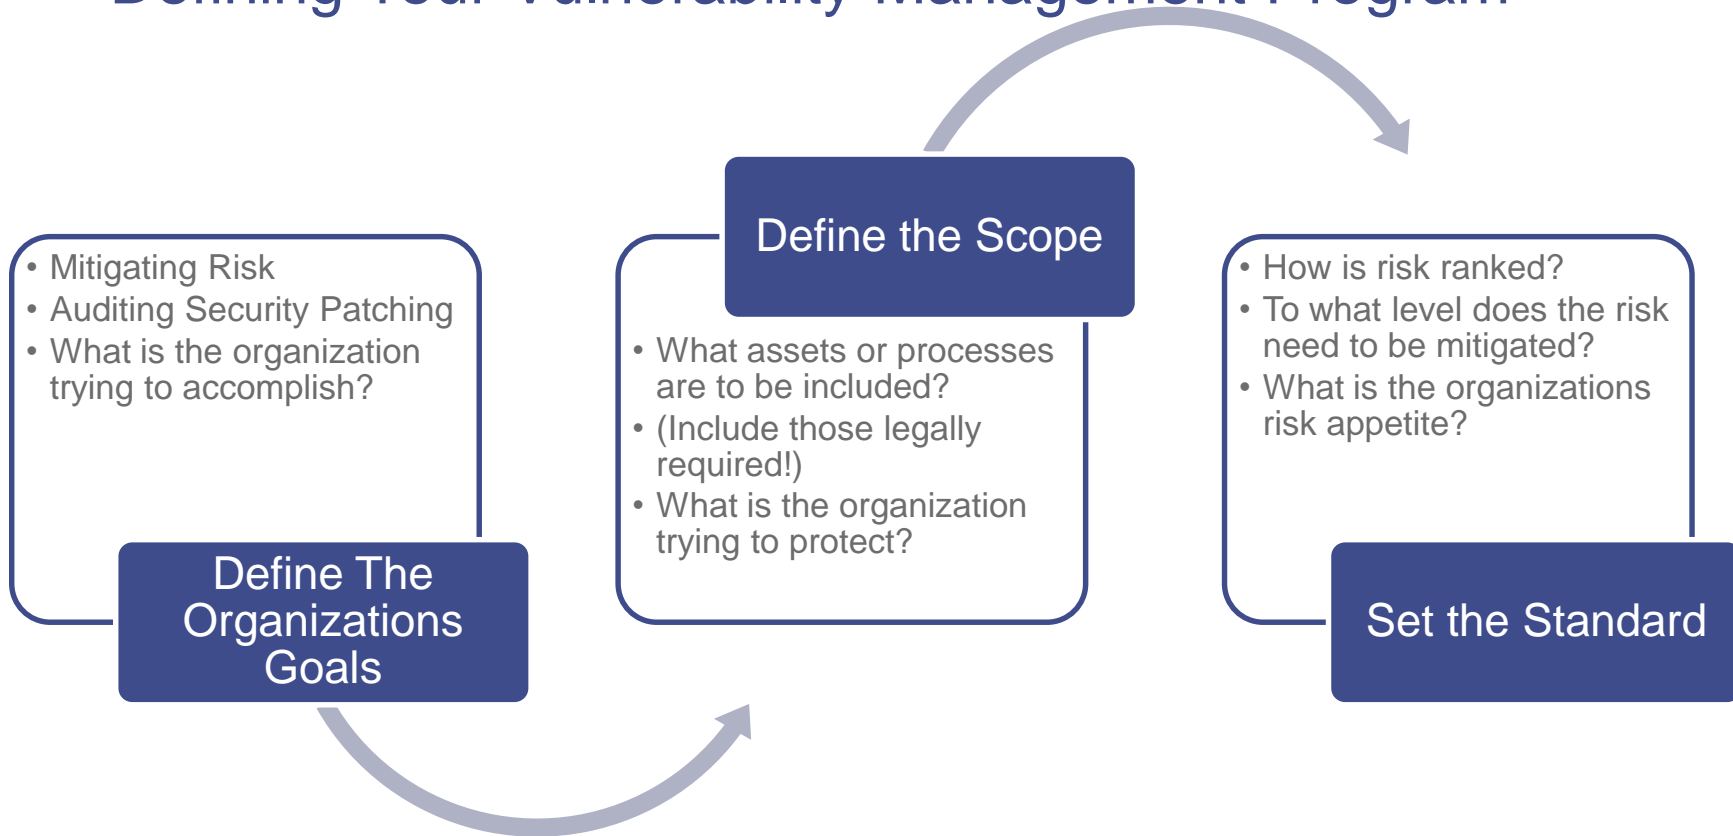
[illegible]

• Mitigating Risk
• Auditing Security Patching
• What is the organization trying to accomplish?

Define The Organizations Goals

Define the Scope

• What assets or processes are to be included?
• (Include those legally required!)
• What is the organization trying to protect?

• How is risk ranked?
• To what level does the risk need to be mitigated?
• What is the organizations risk appetite?

Set the Standard